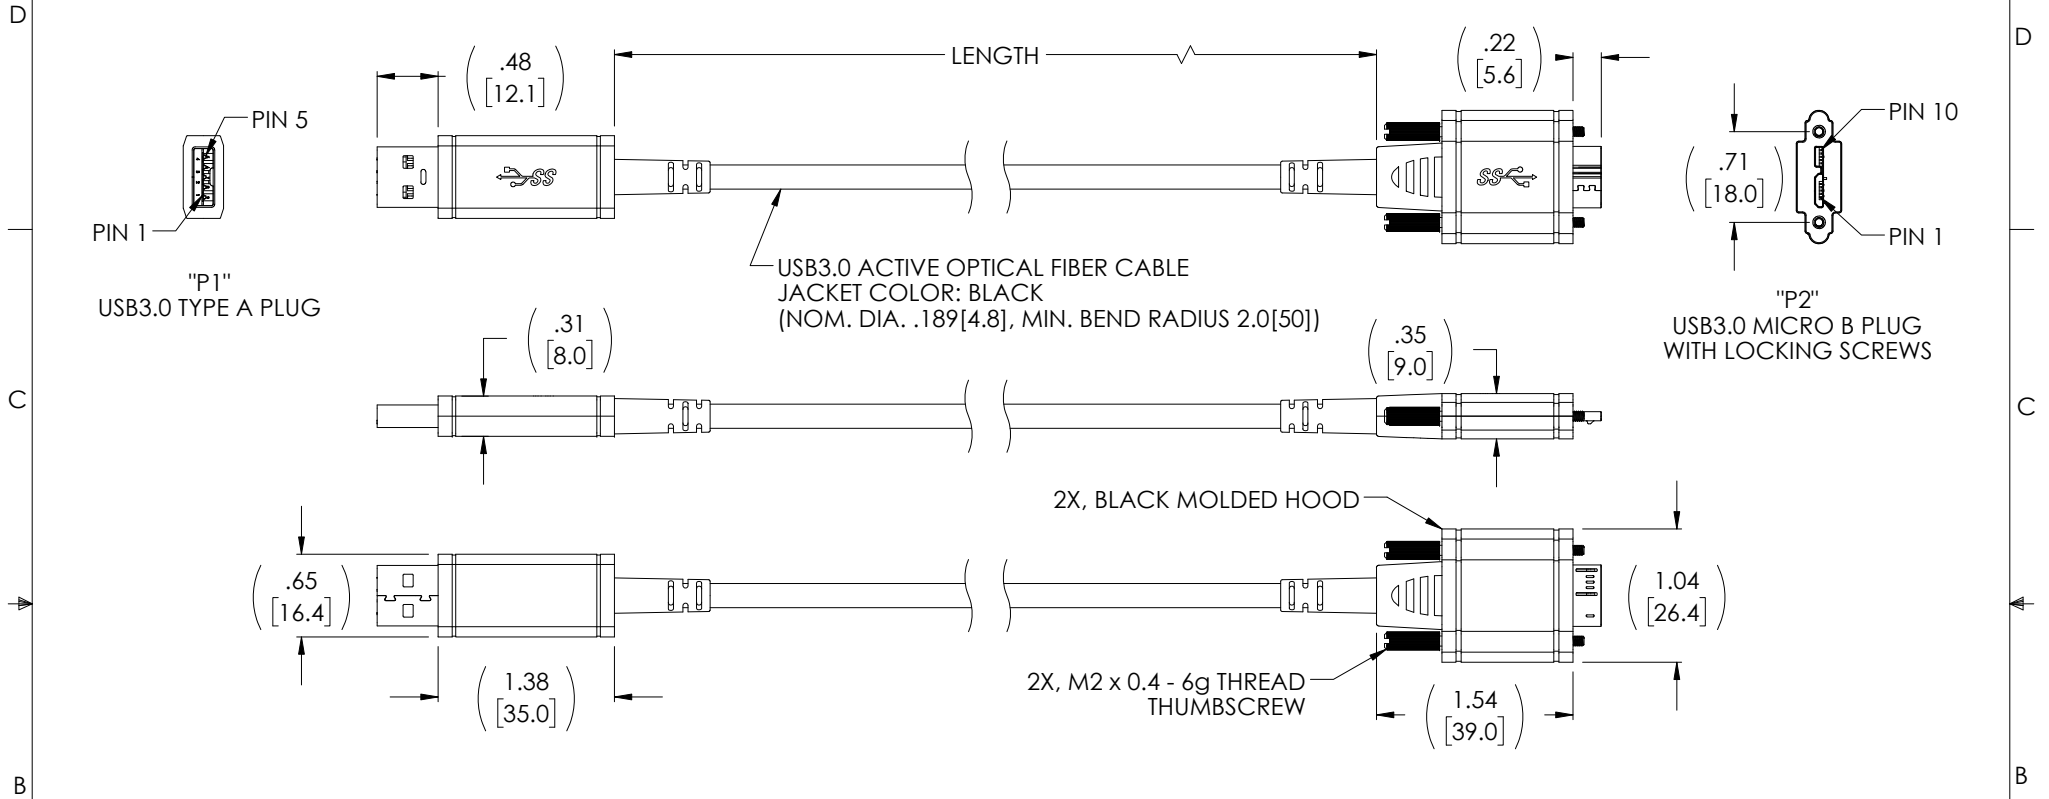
D

D

PIN 5

PIN 1

"P1"
USB3.0 TYPE A PLUG

$\left(\begin{matrix}.48\\ [12.1]\end{matrix}\right)$

LENGTH

$\left(\begin{matrix}.22\\ [5.6]\end{matrix}\right)$

PIN 10

$\left(\begin{matrix}.71\\ [18.0]\end{matrix}\right)$

PIN 1

"P2"
USB3.0 MICRO B PLUG
WITH LOCKING SCREWS

USB3.0 ACTIVE OPTICAL FIBER CABLE
JACKET COLOR: BLACK
(NOM. DIA. .189[4.8], MIN. BEND RADIUS 2.0[50])

$\left(\begin{matrix}.31\\ [8.0]\end{matrix}\right)$

$\left(\begin{matrix}.35\\ [9.0]\end{matrix}\right)$

C

C

2X, BLACK MOLDED HOOD

$\left(\begin{matrix}.65\\ [16.4]\end{matrix}\right)$

$\left(\begin{matrix}1.04\\ [26.4]\end{matrix}\right)$

$\left(\begin{matrix}1.38\\ [35.0]\end{matrix}\right)$

2X, M2 x 0.4 - 6g THREAD
THUMBSCREW

$\left(\begin{matrix}1.54\\ [39.0]\end{matrix}\right)$

B

B